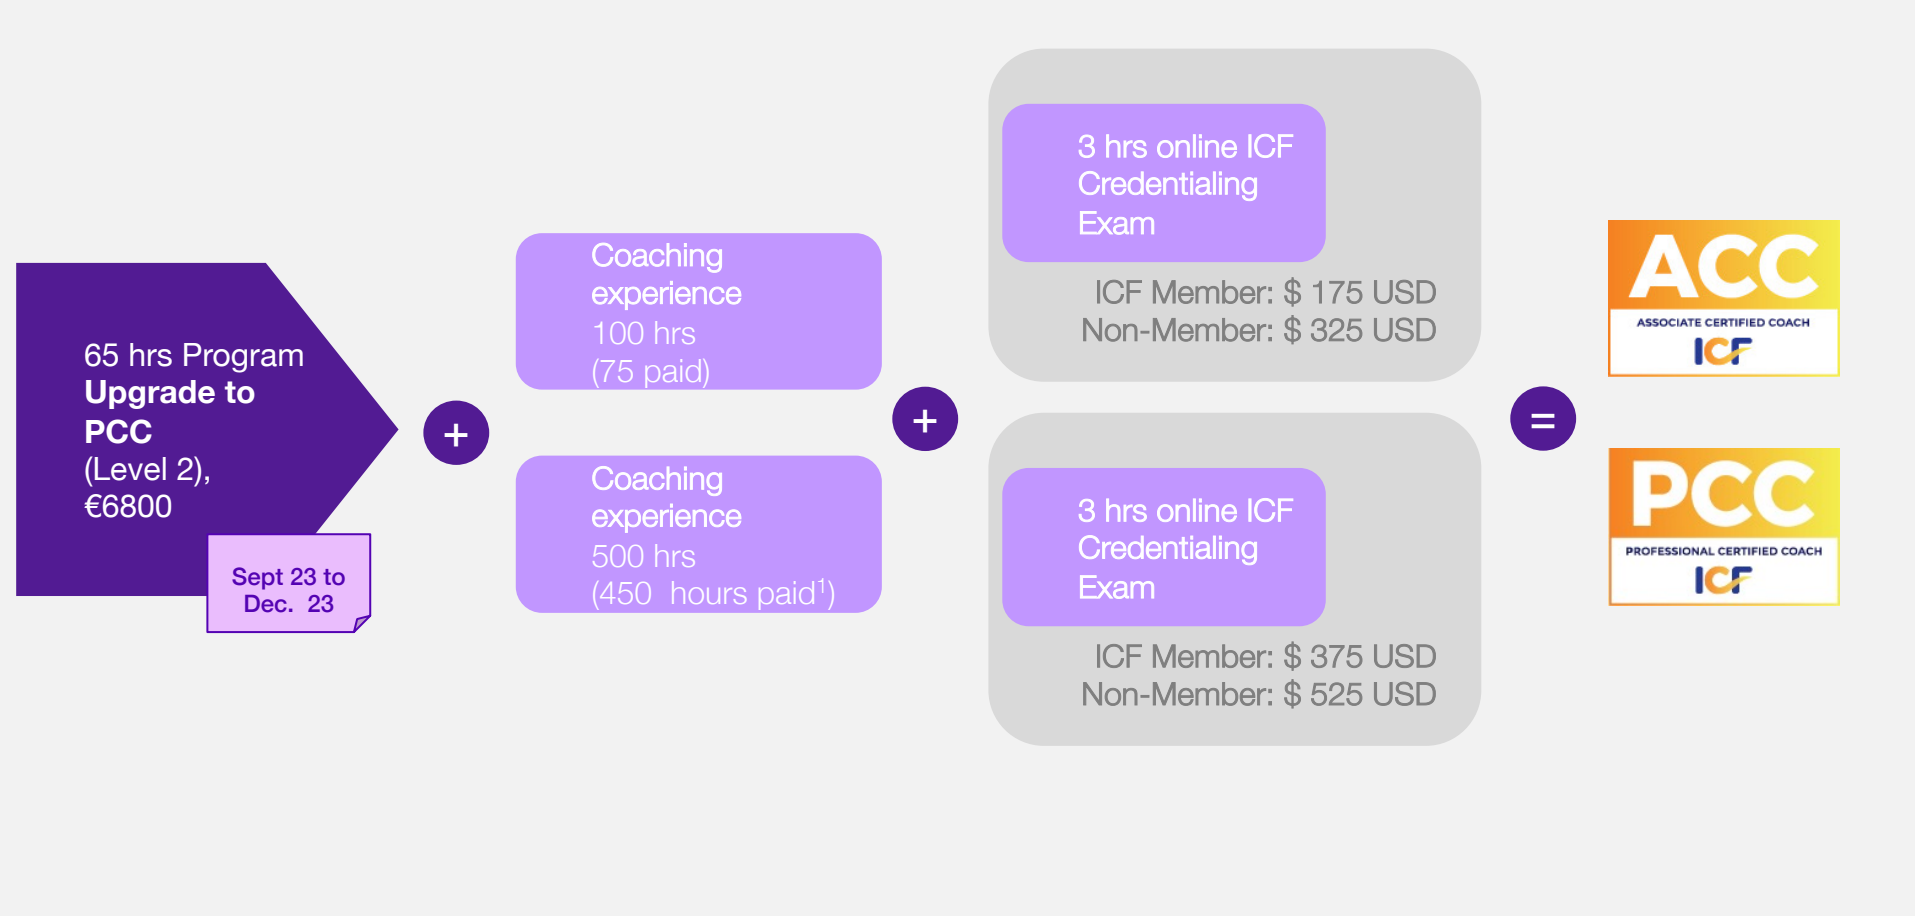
65 hrs Program
**Upgrade to PCC**
(Level 2),
€6800

Sept 23 to Dec. 23

+

Coaching experience
100 hrs
(75 paid)

Coaching experience
500 hrs
(450 hours paid$^1$)

+

3 hrs online ICF Credentialing Exam

ICF Member: $ 175 USD
Non-Member: $ 325 USD

3 hrs online ICF Credentialing Exam

ICF Member: $ 375 USD
Non-Member: $ 525 USD

=

ACC
ASSOCIATE CERTIFIED COACH
ICF

PCC
PROFESSIONAL CERTIFIED COACH
ICF